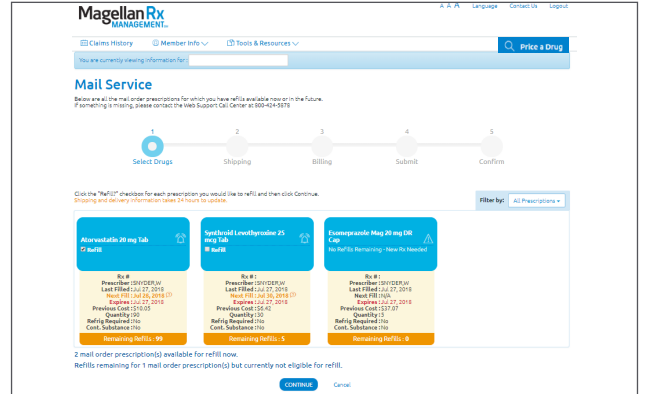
Magellan Rx MANAGEMENT

A A A Language Contact Us Logout

Claims History Member Info Tools & Resources Price a Drug

You are currently viewing information for:

Mail Service

Below are all the mail order prescriptions for which you have refills available now or in the future. If something is missing, please contact the Web Support Call Center at 800-424-5678

1 Select Drugs 2 Shipping 3 Billing 4 Submit 5 Confirm

Click the "Refill" checkbox for each prescription you would like to refill and then click Continue. Shipping and delivery information takes 24 hours to update.

Filter by: All Prescriptions

Atorvastatin 20 mg Tab
Refill

Rx #:
Prescriber: SNYDER,W
Last Filled: Jul 27, 2018
Next Fill: Jul 26, 2018
Expires: Jul 27, 2018
Previous Cost: $10.05
Quantity: 90
Refrig Required: No
Cont. Substance: No
Remaining Refills: 99

Synthroid Levothyroxine 25 mcg Tab
Refill

Rx #:
Prescriber: SNYDER,W
Last Filled: Jul 27, 2018
Next Fill: Jul 30, 2018
Expires: Jul 27, 2018
Previous Cost: $6.92
Quantity: 30
Refrig Required: No
Cont. Substance: No
Remaining Refills: 5

Esomeprazole Mag 20 mg DR Cap
No Refills Remaining - New Rx Needed

Rx #:
Prescriber: SNYDER,W
Last Filled: Jul 27, 2018
Next Fill: N/A
Expires: Jul 27, 2018
Previous Cost: $37.07
Quantity: 3
Refrig Required: No
Cont. Substance: No
Remaining Refills: 0

2 mail order prescription(s) available for refill now.
Refills remaining for 1 mail order prescription(s) but currently not eligible for refill.

CONTINUE Cancel